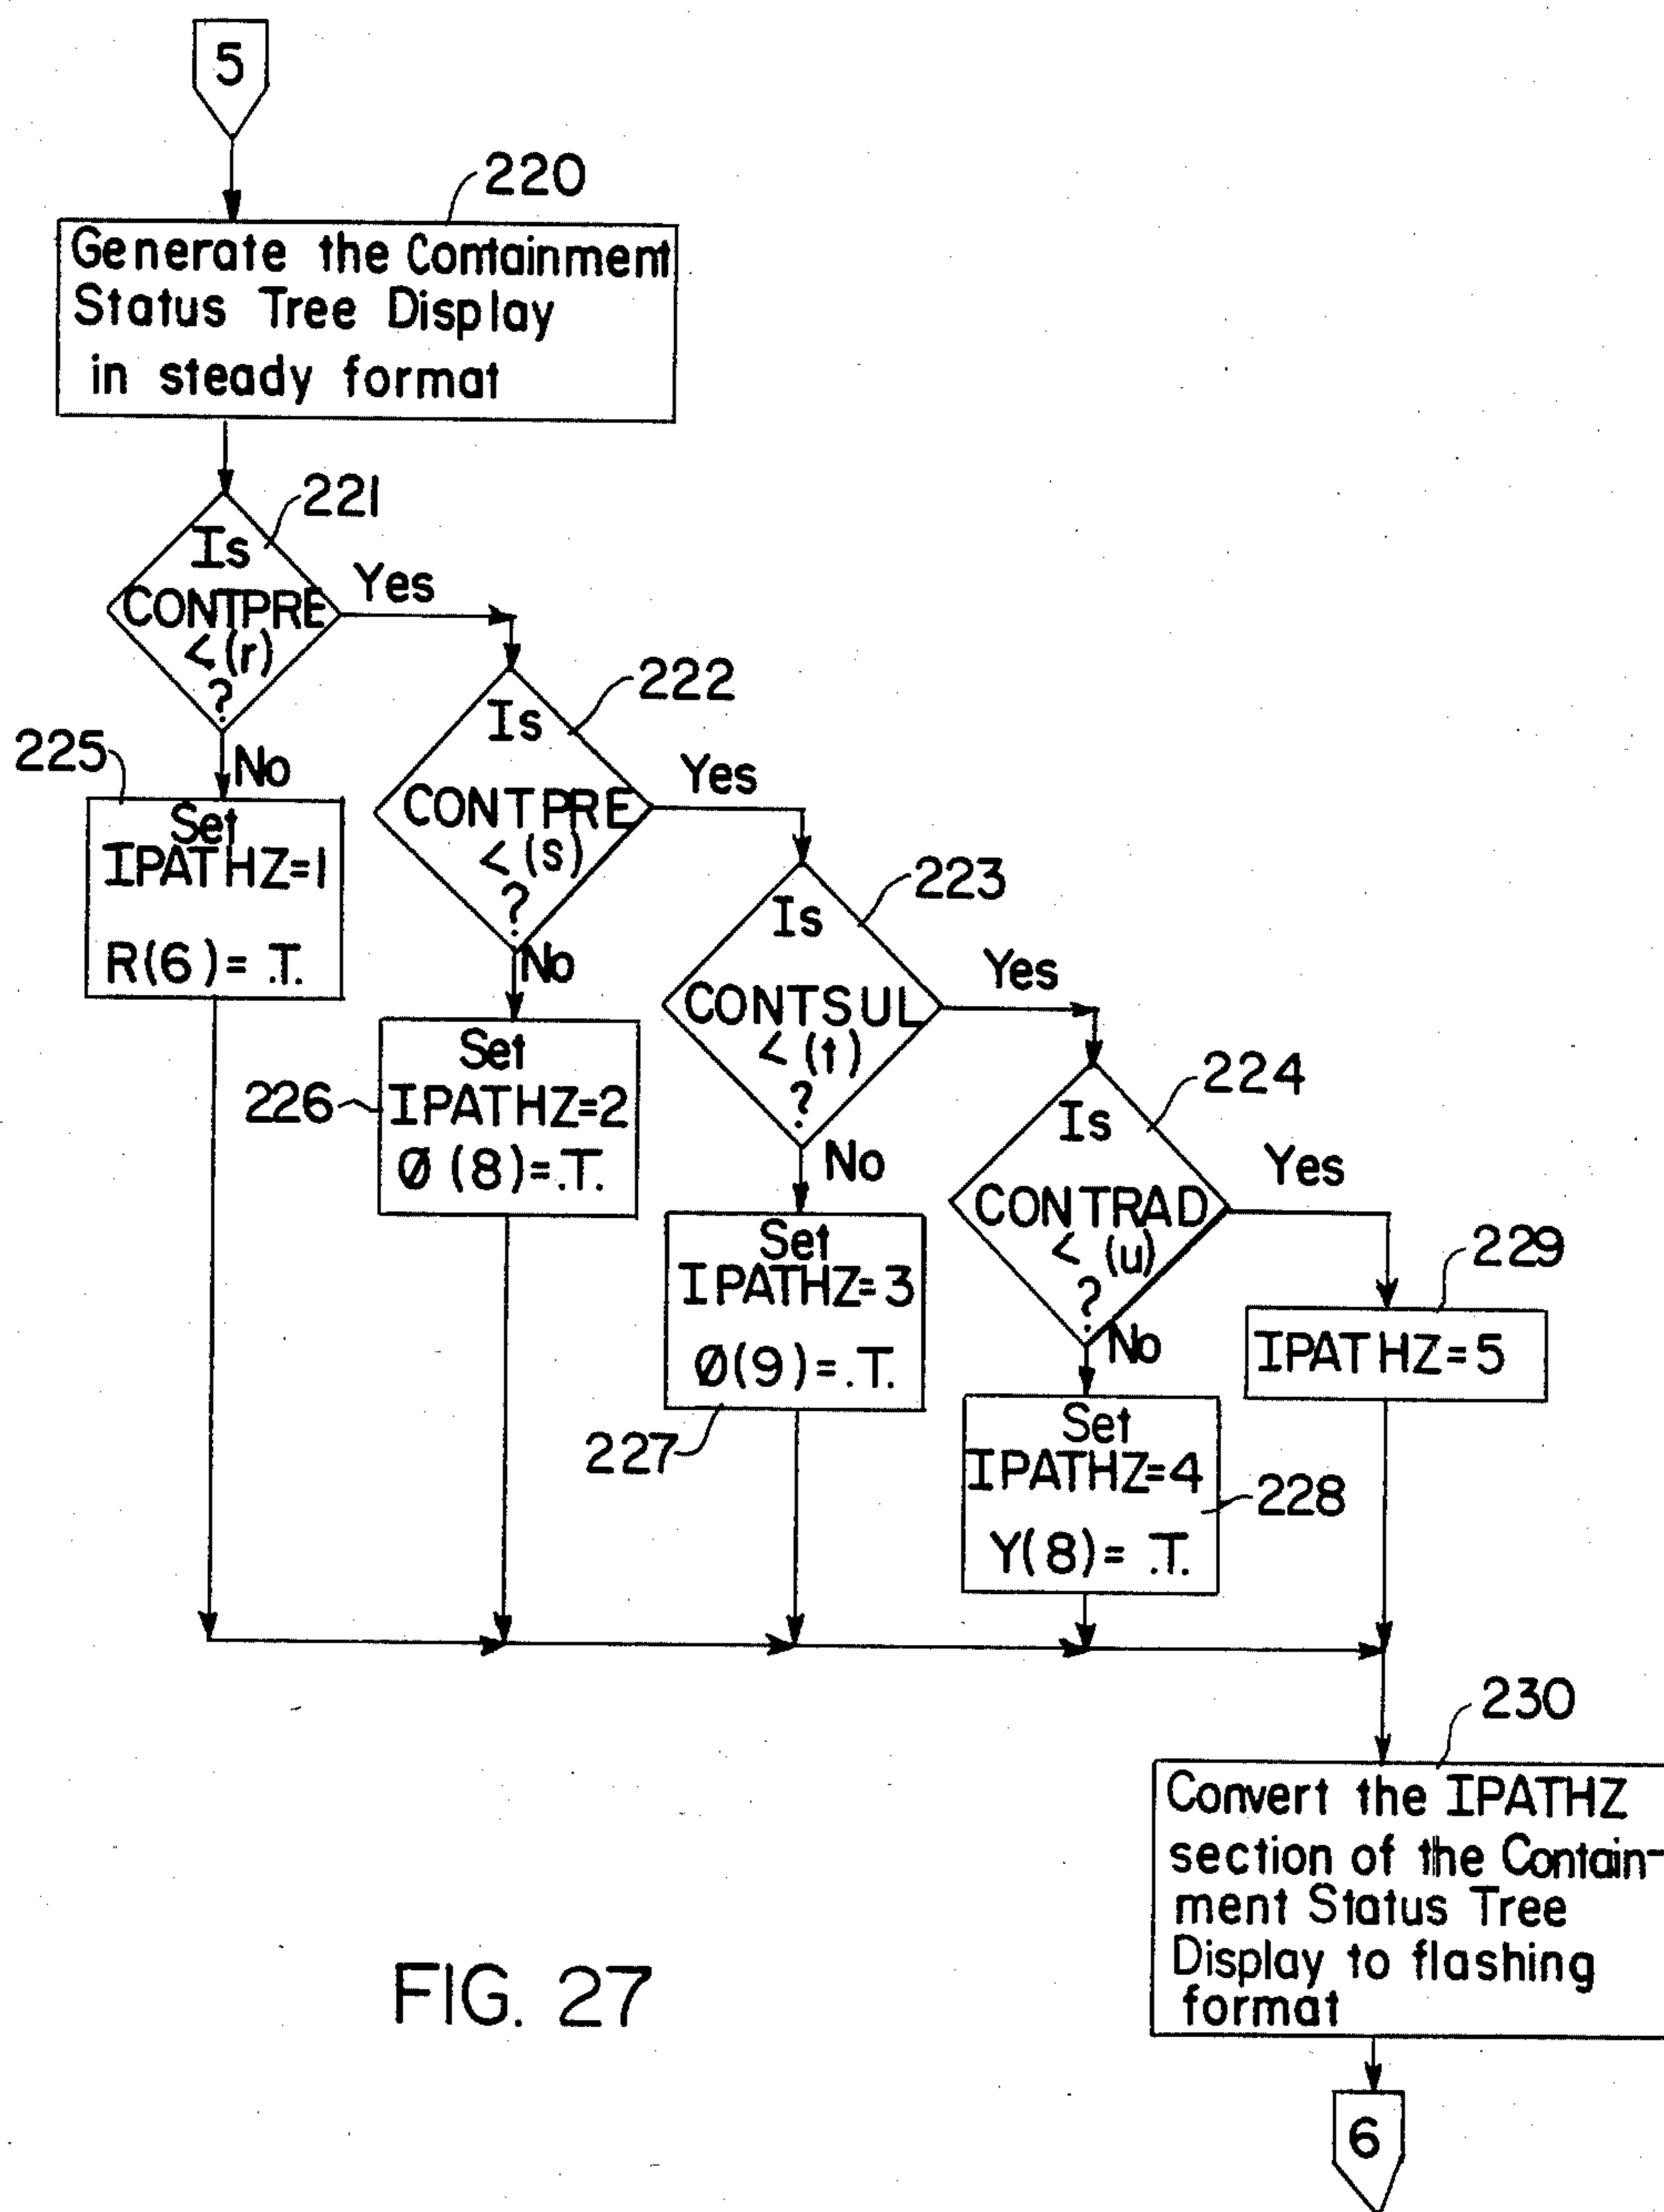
5

220

Generate the Containment Status Tree Display in steady format

221

Is CONTPRE < (r) ?

Yes

No

225

Set IPATHZ=1 R(6)= .T.

222

Is CONTPRE < (s) ?

Yes

No

226

Set IPATHZ=2 Ø (8)=.T.

223

Is CONTSUL < (t) ?

Yes

No

227

Set IPATHZ=3 Ø(9)=.T.

224

Is CONTRAD < (u) ?

Yes

No

228

Set IPATHZ=4 Y(8)= .T.

229

IPATHZ=5

230

Convert the IPATHZ section of the Containment Status Tree Display to flashing format

6

FIG. 27